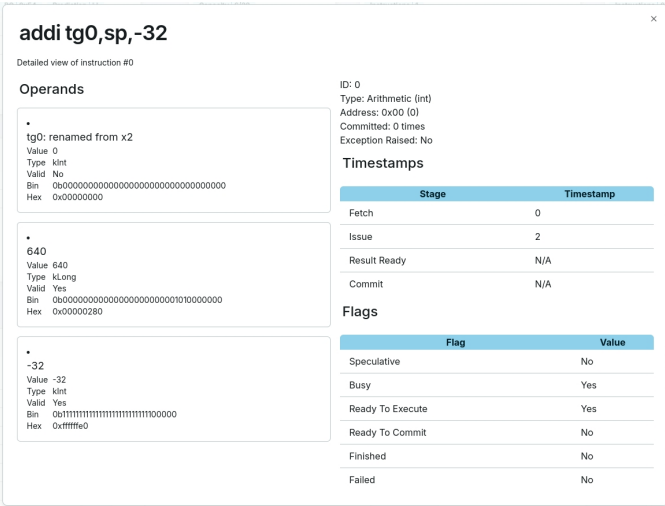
×

addi tg0,sp,-32

Detailed view of instruction #0

Operands

•
tg0: renamed from x2
Value 0
Type kInt
Valid No
Bin 0b00000000000000000000000000000000
Hex 0x00000000

•
640
Value 640
Type kLong
Valid Yes
Bin 0b00000000000000000000001010000000
Hex 0x00000280

•
-32
Value -32
Type kInt
Valid Yes
Bin 0b11111111111111111111111111100000
Hex 0xffffffe0

ID: 0
Type: Arithmetic (int)
Address: 0x00 (0)
Committed: 0 times
Exception Raised: No

Timestamps

| Stage | Timestamp |
|---|---|
| Fetch | 0 |
| Issue | 2 |
| Result Ready | N/A |
| Commit | N/A |

Flags

| Flag | Value |
|---|---|
| Speculative | No |
| Busy | Yes |
| Ready To Execute | Yes |
| Ready To Commit | No |
| Finished | No |
| Failed | No |